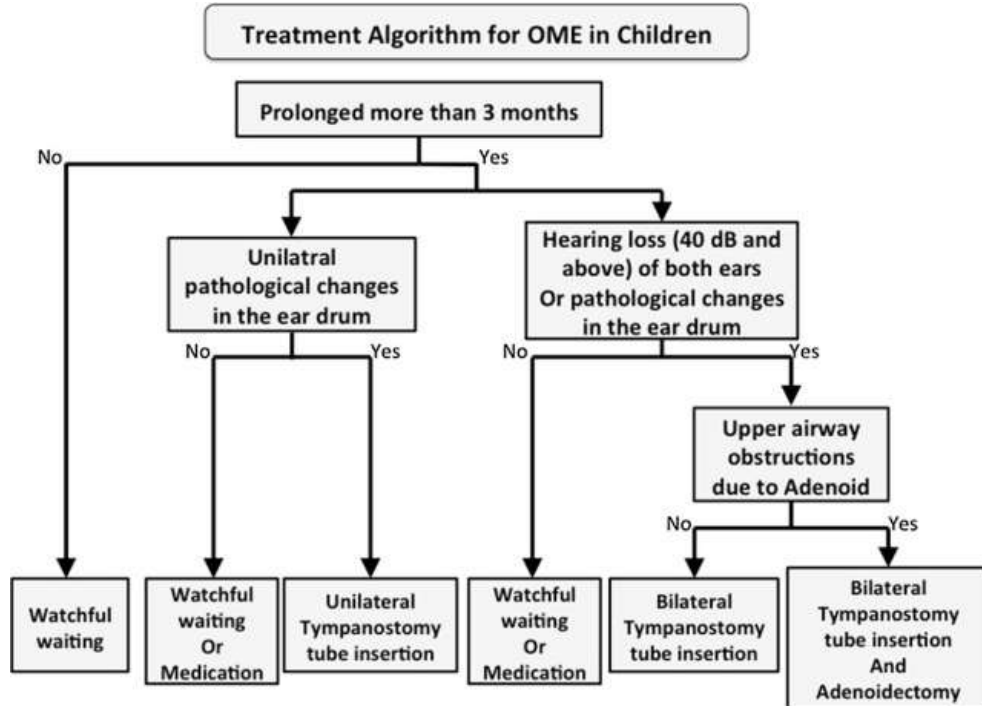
Treatment Algorithm for OME in Children

Prolonged more than 3 months

No

Yes

Unilatral pathological changes in the ear drum

Hearing loss (40 dB and above) of both ears Or pathological changes in the ear drum

No

Yes

No

Yes

Upper airway obstructions due to Adenoid

No

Yes

Watchful waiting

Watchful waiting Or Medication

Unilateral Tympanostomy tube insertion

Watchful waiting Or Medication

Bilateral Tympanostomy tube insertion

Bilateral Tympanostomy tube insertion And Adenoidectomy